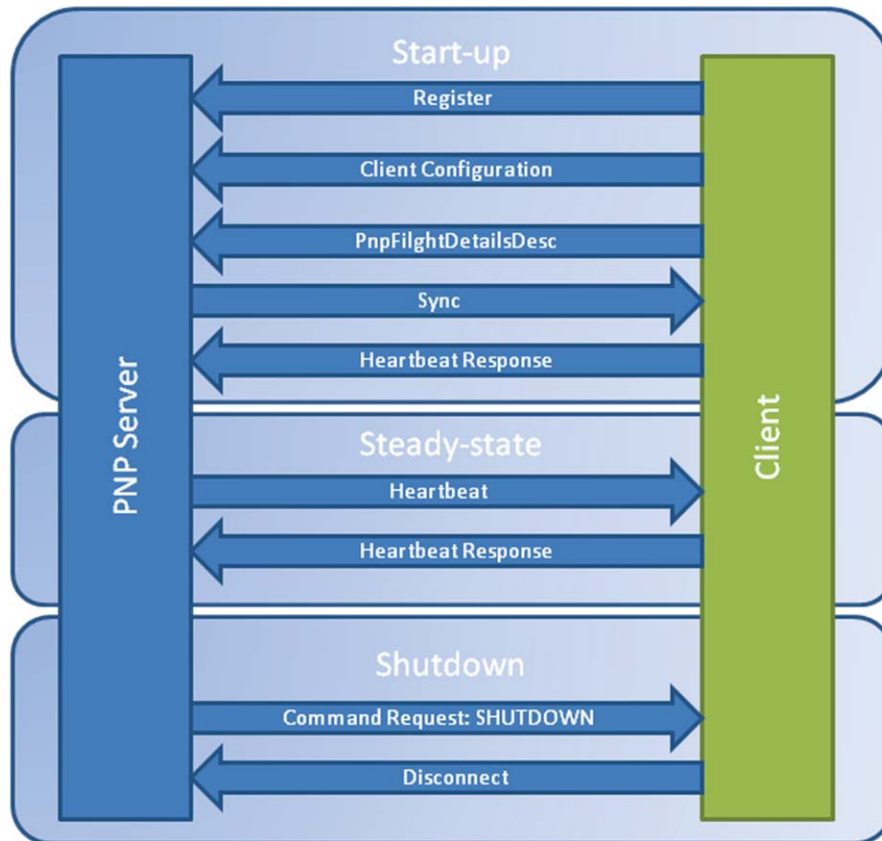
Start-up

PNP Server

Client

Register

Client Configuration

PnpFilghtDetailsDesc

Sync

Heartbeat Response

Steady-state

Heartbeat

Heartbeat Response

Shutdown

Command Request: SHUTDOWN

Disconnect